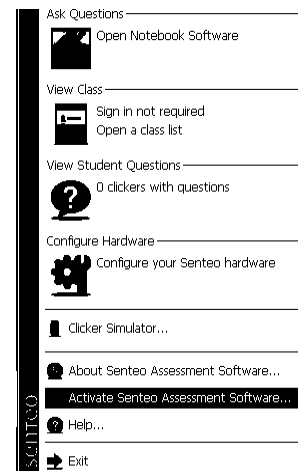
Ask Questions
Open Notebook Software

View Class
Sign in not required
Open a class list

View Student Questions
0 clickers with questions

Configure Hardware
Configure your Senteo hardware

Clicker Simulator...

About Senteo Assessment Software...

Activate Senteo Assessment Software...

Help...

Exit

SENTEO